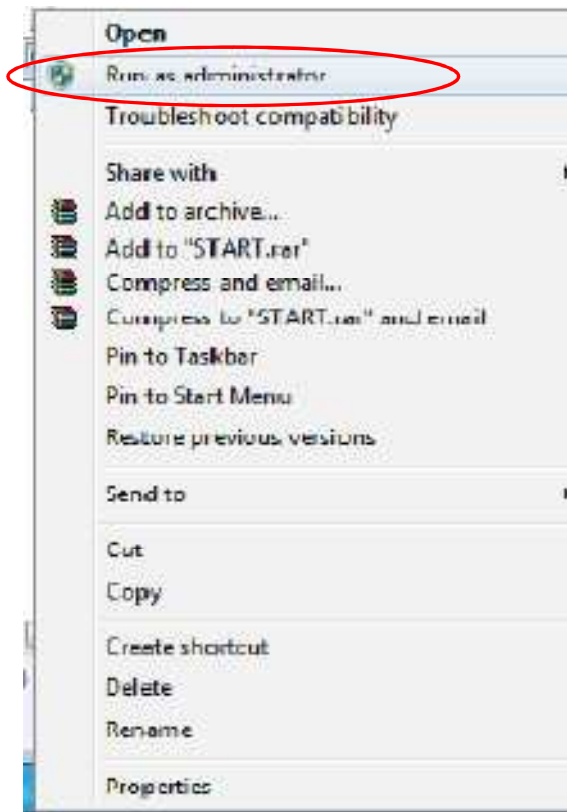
Open
Run as administrator
Troubleshoot compatibility

Share with
Add to archive...
Add to "START.rar"
Compress and email...
Compress to "START.rar" and email
Pin to Taskbar
Pin to Start Menu
Restore previous versions

Send to

Cut
Copy

Create shortcut
Delete
Rename

Properties